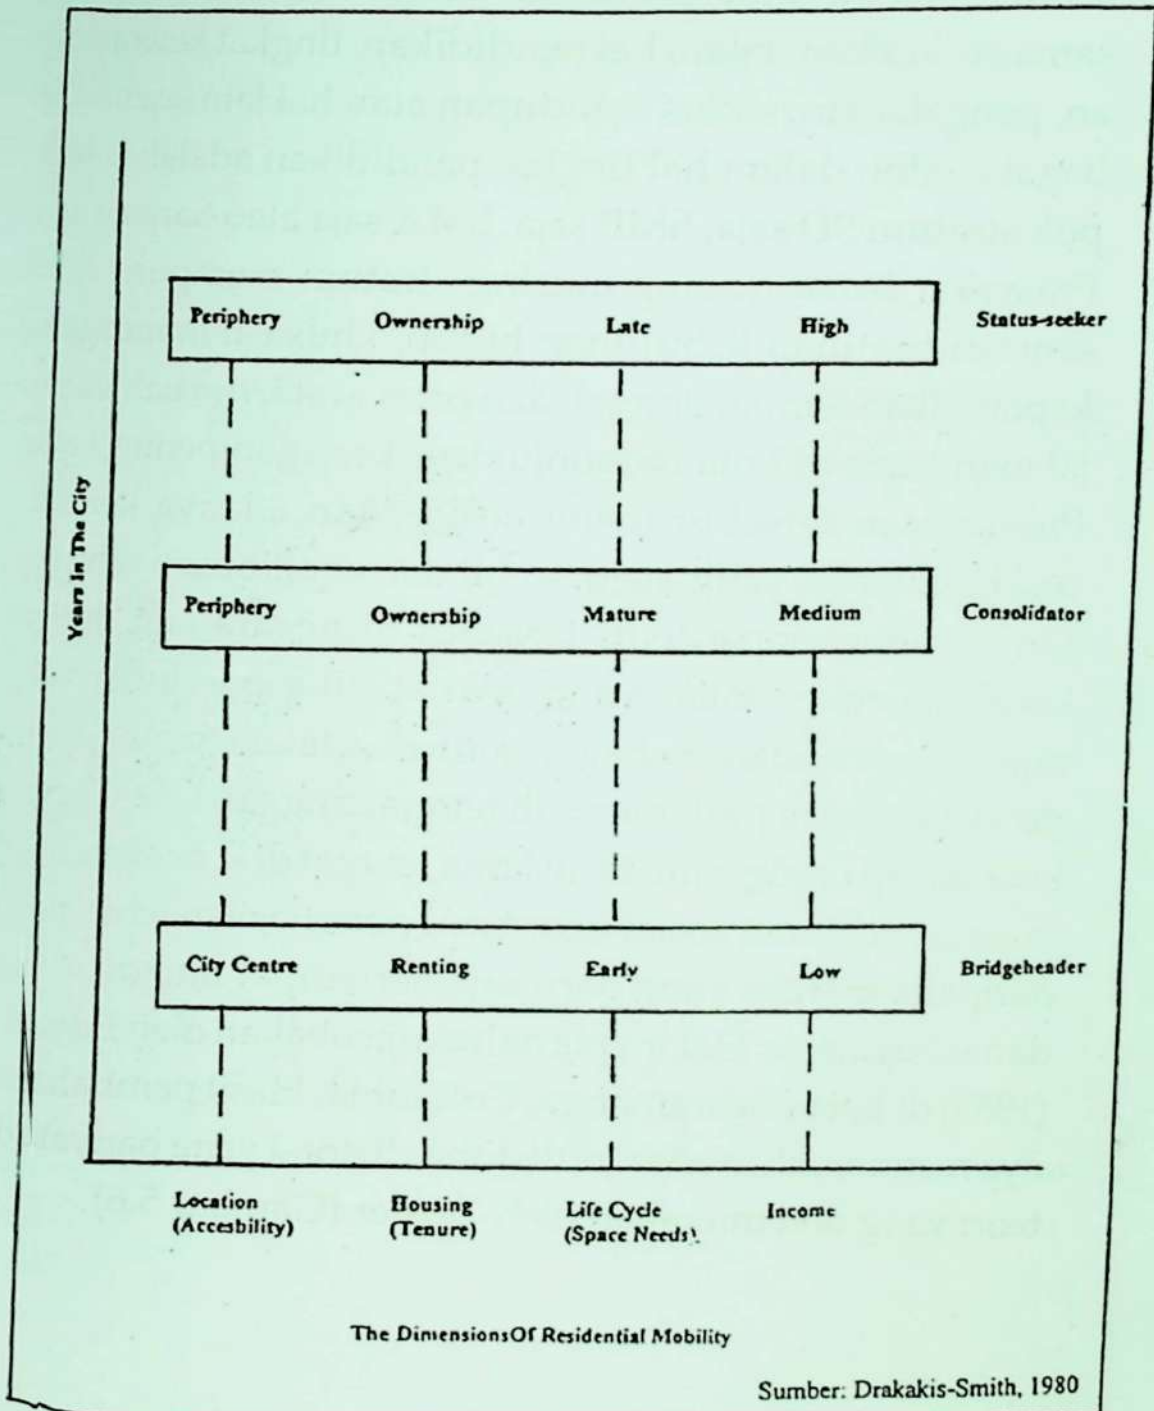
Years In The City

Periphery | Ownership | Late | High | Status-seeker

Periphery | Ownership | Mature | Medium | Consolidator

City Centre | Renting | Early | Low | Bridgeheader

Location (Accesbility)

Housing (Tenure)

Life Cycle (Space Needs)

Income

The DimensionsOf Residential Mobility

Sumber: Drakakis-Smith, 1980